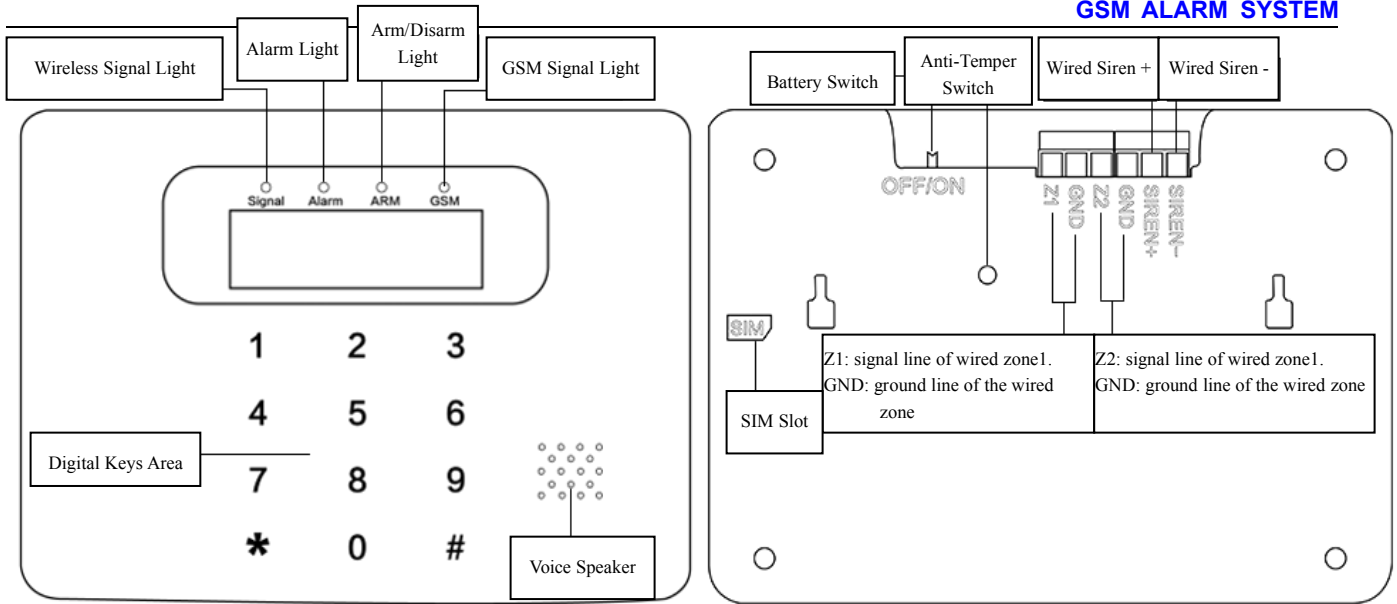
GSM ALARM SYSTEM

Wireless Signal Light

Alarm Light

Arm/Disarm Light

GSM Signal Light

Signal Alarm ARM GSM

1 2 3
4 5 6
7 8 9
* 0 #

Digital Keys Area

Voice Speaker

Battery Switch

Anti-Temper Switch

Wired Siren +

Wired Siren -

OFF/ON

Z1 GND Z2 GND SIREN+ SIREN-

SIM

SIM Slot

Z1: signal line of wired zone1.
GND: ground line of the wired zone

Z2: signal line of wired zone1.
GND: ground line of the wired zone